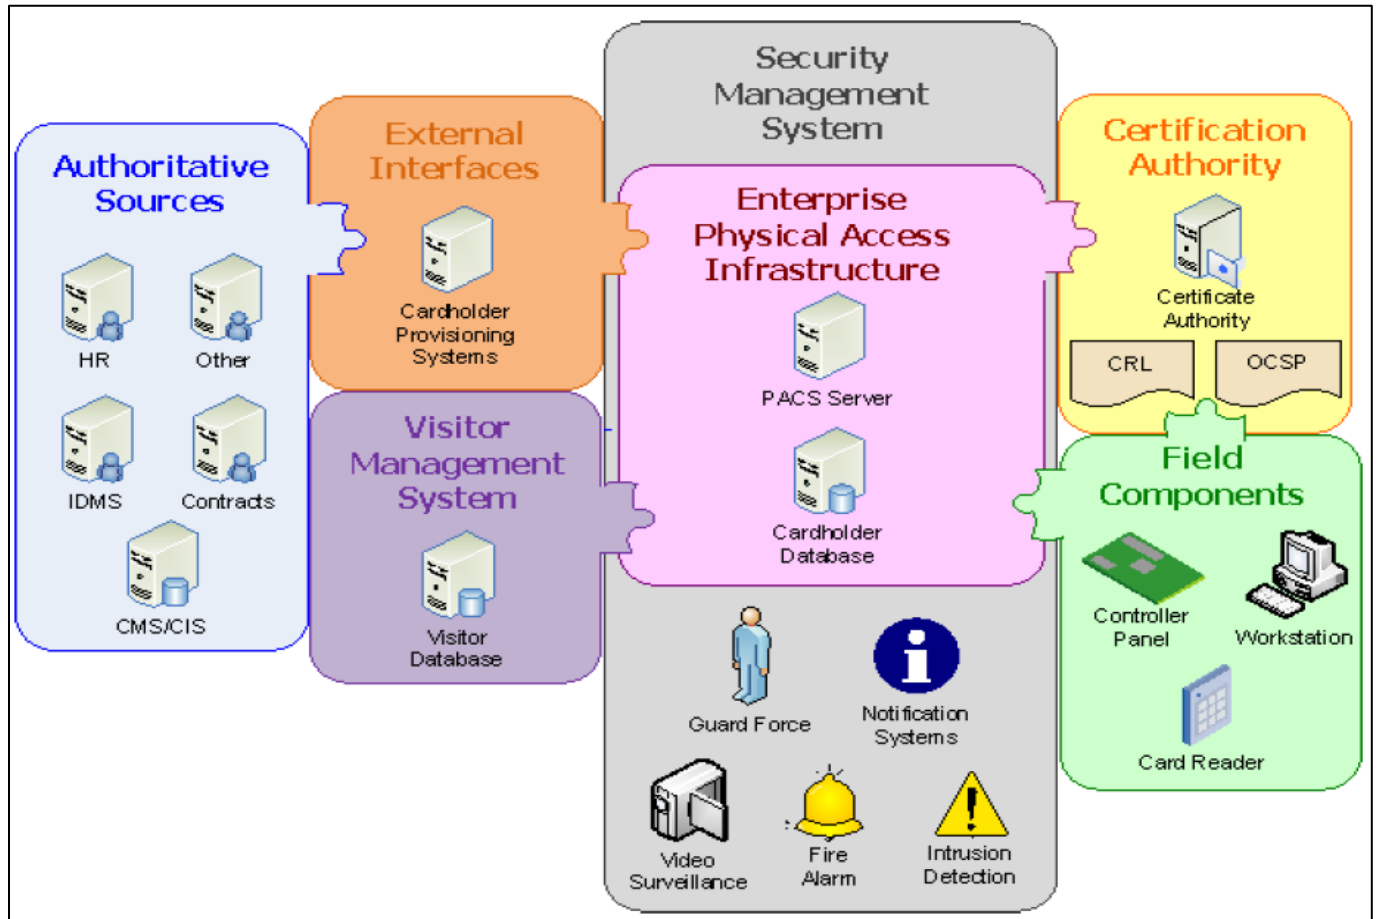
Authoritative Sources

HR

Other

IDMS

Contracts

CMS/CIS

External Interfaces

Cardholder Provisioning Systems

Visitor Management System

Visitor Database

Security Management System

Enterprise Physical Access Infrastructure

PACS Server

Cardholder Database

Guard Force

Notification Systems

Video Surveillance

Fire Alarm

Intrusion Detection

Certification Authority

Certificate Authority

CRL

OCSP

Field Components

Controller Panel

Workstation

Card Reader